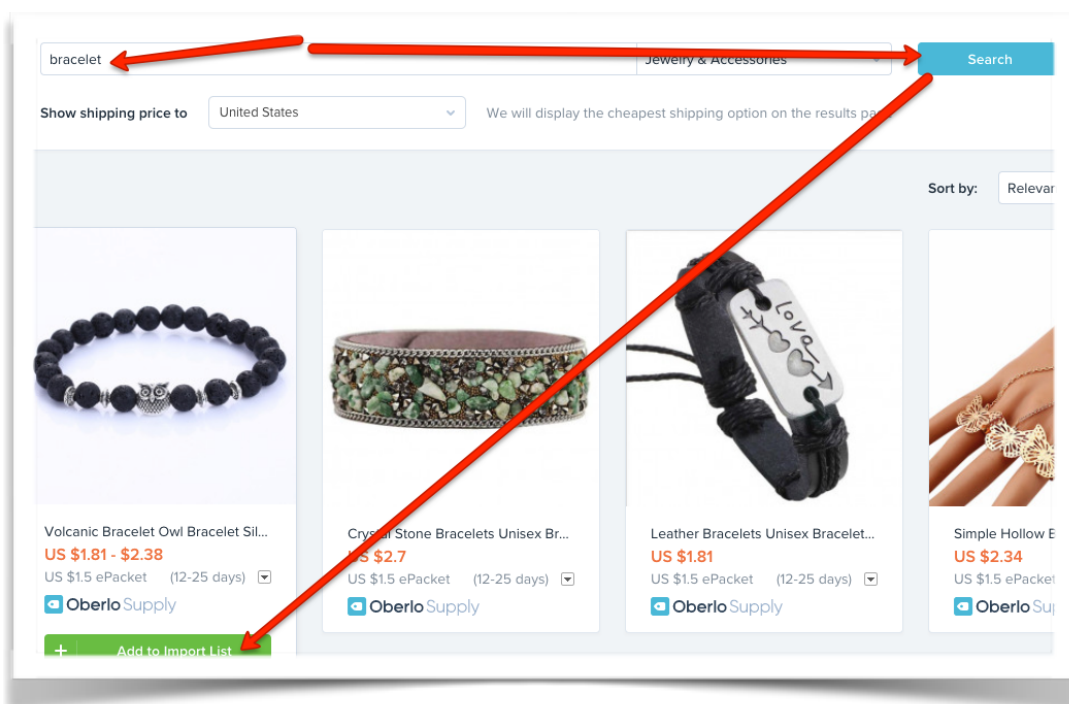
bracelet

Jewelry & Accessories

Search

Show shipping price to

United States

We will display the cheapest shipping option on the results pa

Sort by:

Relevan

LOVE

Volcanic Bracelet Owl Bracelet Sil...
US $1.81 - $2.38
US $1.5 ePacket (12-25 days)
Oberlo Supply

+ Add to Import List

Crystal Stone Bracelets Unisex Br...
US $2.7
US $1.5 ePacket (12-25 days)
Oberlo Supply

Leather Bracelets Unisex Bracelet...
US $1.81
US $1.5 ePacket (12-25 days)
Oberlo Supply

Simple Hollow B
US $2.34
US $1.5 ePacket
Oberlo Su